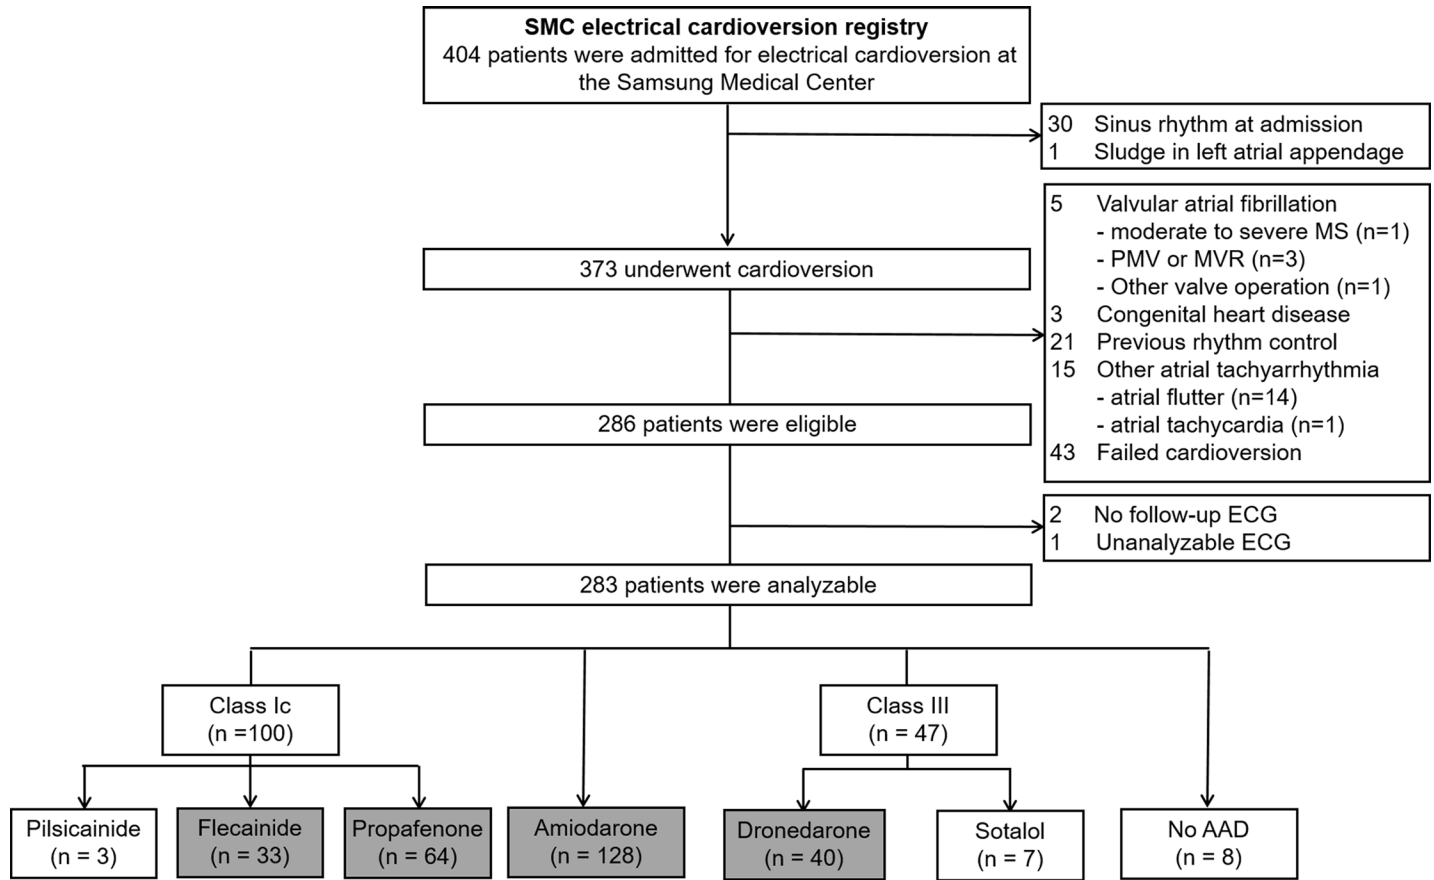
SMC electrical cardioversion registry
404 patients were admitted for electrical cardioversion at the Samsung Medical Center

30 Sinus rhythm at admission
1 Sludge in left atrial appendage

5 Valvular atrial fibrillation
- moderate to severe MS (n=1)
- PMV or MVR (n=3)
- Other valve operation (n=1)
3 Congenital heart disease
21 Previous rhythm control
15 Other atrial tachyarrhythmia
- atrial flutter (n=14)
- atrial tachycardia (n=1)
43 Failed cardioversion

373 underwent cardioversion

286 patients were eligible

2 No follow-up ECG
1 Unanalyzable ECG

283 patients were analyzable

Class Ic
(n =100)

Class III
(n = 47)

Pilsicainide
(n = 3)

Flecainide
(n = 33)

Propafenone
(n = 64)

Amiodarone
(n = 128)

Dronedarone
(n = 40)

Sotalol
(n = 7)

No AAD
(n = 8)